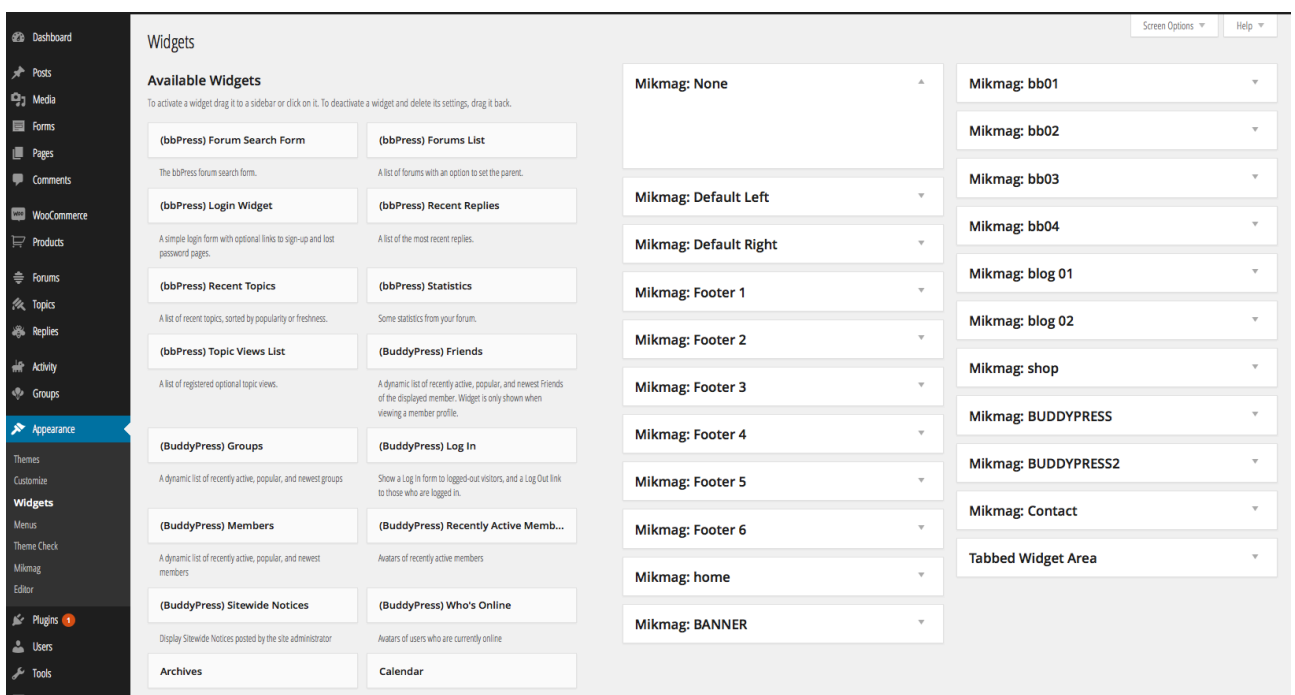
Dashboard
Posts
Media
Forms
Pages
Comments
WooCommerce
Products
Forums
Topics
Replies
Activity
Groups
Appearance
Themes
Customize
Widgets
Menus
Theme Check
Mikmag
Editor
Plugins 1
Users
Tools

Widgets

Screen Options ▼ Help ▼

Available Widgets
To activate a widget drag it to a sidebar or click on it. To deactivate a widget and delete its settings, drag it back.

(bbPress) Forum Search Form
The bbPress forum search form.

(bbPress) Forums List
A list of forums with an option to set the parent.

(bbPress) Login Widget
A simple login form with optional links to sign-up and lost password pages.

(bbPress) Recent Replies
A list of the most recent replies.

(bbPress) Recent Topics
A list of recent topics, sorted by popularity or freshness.

(bbPress) Statistics
Some statistics from your forum.

(bbPress) Topic Views List
A list of registered optional topic views.

(BuddyPress) Friends
A dynamic list of recently active, popular, and newest Friends of the displayed member. Widget is only shown when viewing a member profile.

(BuddyPress) Groups
A dynamic list of recently active, popular, and newest groups

(BuddyPress) Log In
Show a Log In form to logged-out visitors, and a Log Out link to those who are logged in.

(BuddyPress) Members
A dynamic list of recently active, popular, and newest members

(BuddyPress) Recently Active Memb...
Avatars of recently active members

(BuddyPress) Sitewide Notices
Display Sitewide Notices posted by the site administrator

(BuddyPress) Who's Online
Avatars of users who are currently online

Archives

Calendar

Mikmag: None
Mikmag: Default Left
Mikmag: Default Right
Mikmag: Footer 1
Mikmag: Footer 2
Mikmag: Footer 3
Mikmag: Footer 4
Mikmag: Footer 5
Mikmag: Footer 6
Mikmag: home
Mikmag: BANNER

Mikmag: bb01
Mikmag: bb02
Mikmag: bb03
Mikmag: bb04
Mikmag: blog 01
Mikmag: blog 02
Mikmag: shop
Mikmag: BUDDYPRESS
Mikmag: BUDDYPRESS2
Mikmag: Contact
Tabbed Widget Area